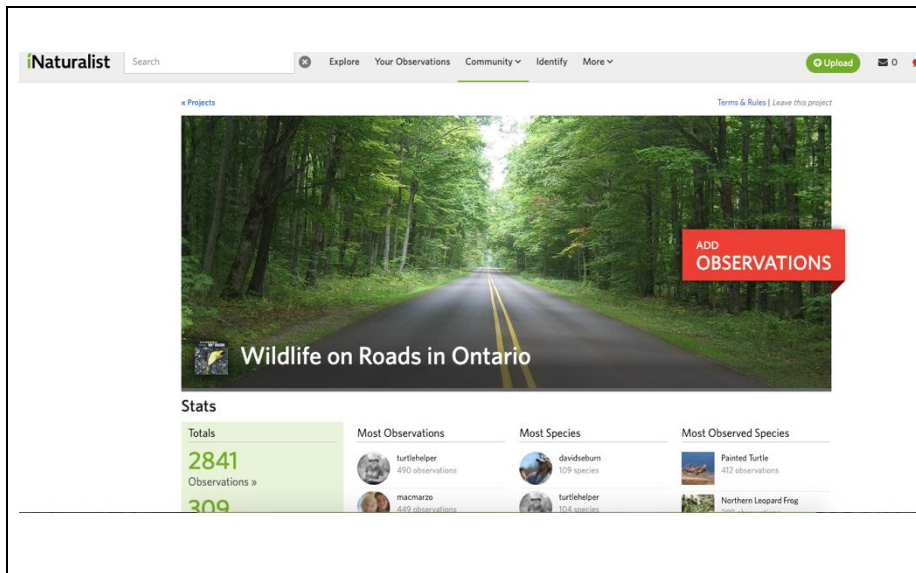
iNaturalist Search Explore Your Observations Community Identify More

Upload 0

« Projects

Terms & Rules | Leave this project

ADD OBSERVATIONS

Wildlife on Roads in Ontario

Stats

Totals

2841
Observations »

309

Most Observations

turtlehelper
490 observations

macmarzo
449 observations

Most Species

davidseburn
109 species

turtlehelper
104 species

Most Observed Species

Painted Turtle
412 observations

Northern Leopard Frog
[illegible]